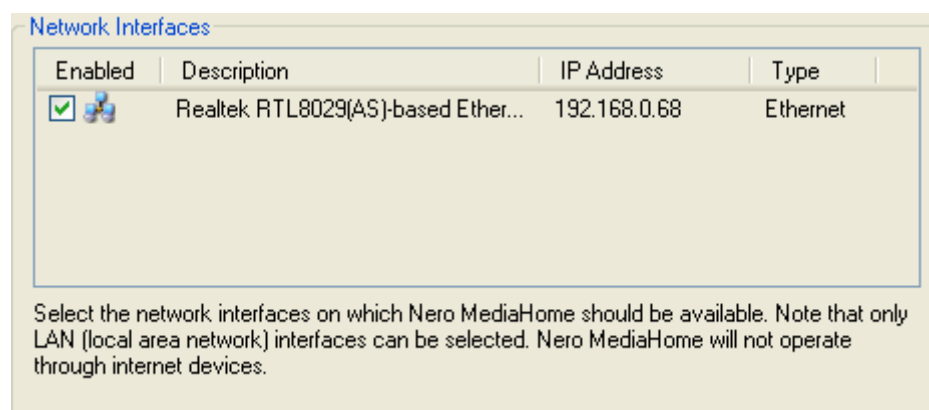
Network Interfaces

| Enabled | Description | IP Address | Type |
|---|---|---|---|
| | Realtek RTL8029(AS)-based Ether... | 192.168.0.68 | Ethernet |

Select the network interfaces on which Nero MediaHome should be available. Note that only LAN (local area network) interfaces can be selected. Nero MediaHome will not operate through internet devices.